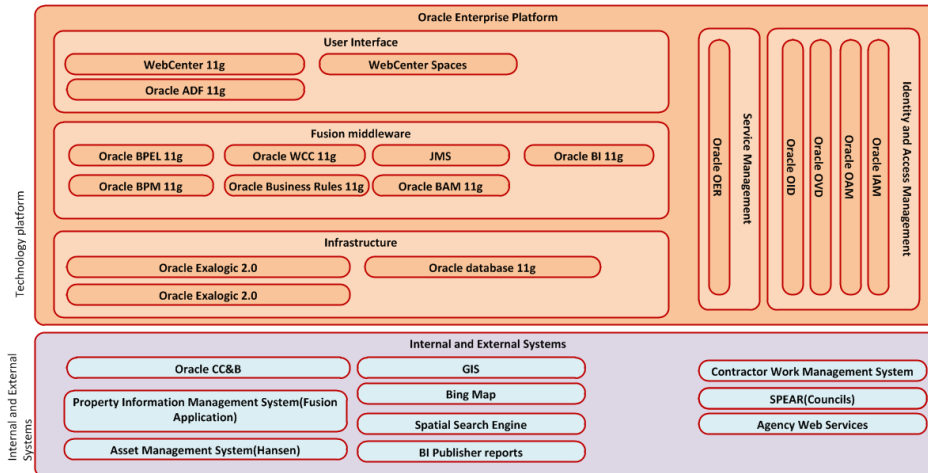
Technology platform

Oracle Enterprise Platform

User Interface

WebCenter 11g

WebCenter Spaces

Oracle ADF 11g

Fusion middleware

Oracle BPEL 11g

Oracle WCC 11g

JMS

Oracle BI 11g

Oracle BPM 11g

Oracle Business Rules 11g

Oracle BAM 11g

Infrastructure

Oracle Exalogic 2.0

Oracle database 11g

Oracle Exalogic 2.0

Oracle OER

Service Management

Oracle OID

Oracle OVD

Oracle OAM

Oracle IAM

Identity and Access Management

Internal and External Systems

Internal and External Systems

Oracle CC&B

Property Information Management System(Fusion Application)

Asset Management System(Hansen)

GIS

Bing Map

Spatial Search Engine

BI Publisher reports

Contractor Work Management System

SPEAR(Councils)

Agency Web Services